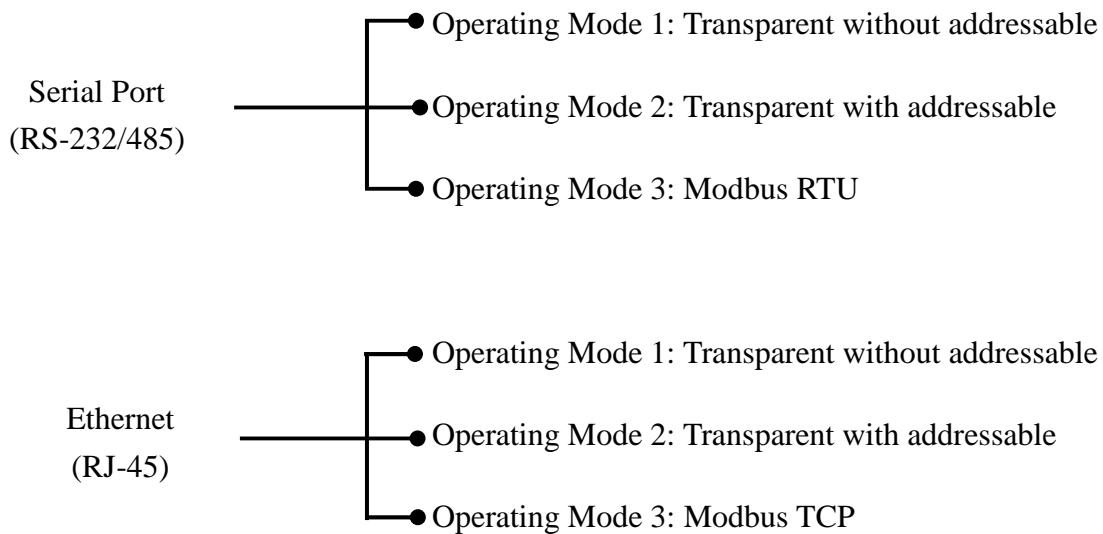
Serial Port
(RS-232/485)

Operating Mode 1: Transparent without addressable

Operating Mode 2: Transparent with addressable

Operating Mode 3: Modbus RTU

Ethernet
(RJ-45)

Operating Mode 1: Transparent without addressable

Operating Mode 2: Transparent with addressable

Operating Mode 3: Modbus TCP